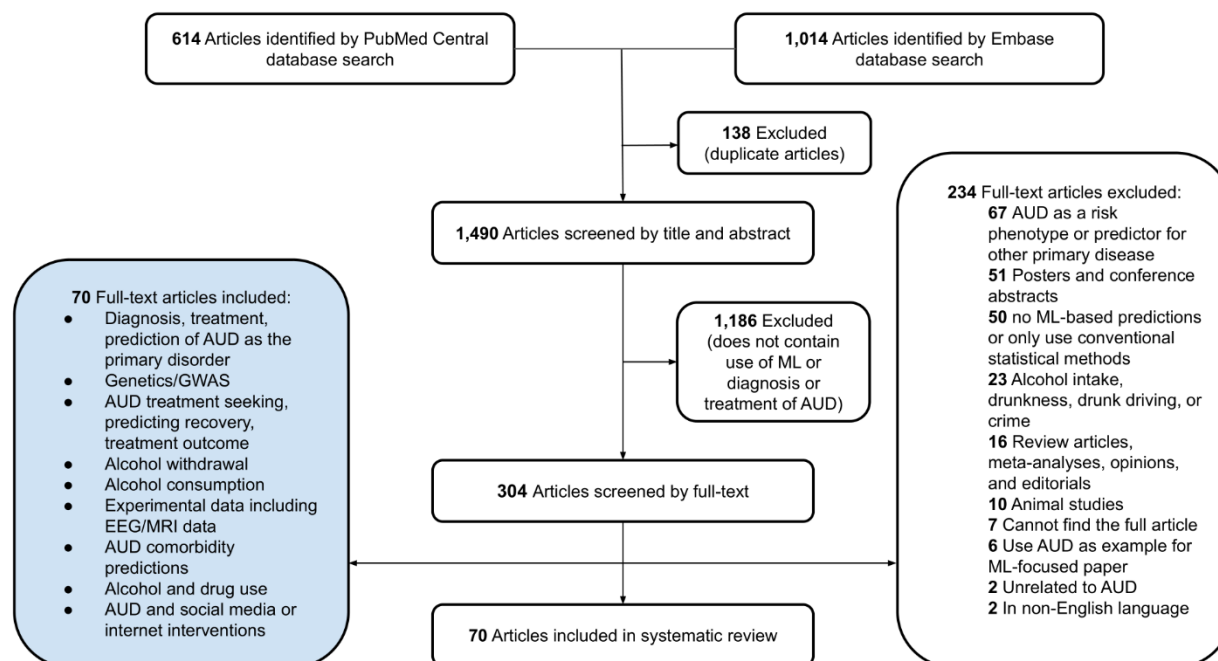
**614** Articles identified by PubMed Central database search

**1,014** Articles identified by Embase database search

**138** Excluded (duplicate articles)

**1,490** Articles screened by title and abstract

**1,186** Excluded (does not contain use of ML or diagnosis or treatment of AUD)

**304** Articles screened by full-text

**70** Articles included in systematic review

**70** Full-text articles included:
- Diagnosis, treatment, prediction of AUD as the primary disorder
- Genetics/GWAS
- AUD treatment seeking, predicting recovery, treatment outcome
- Alcohol withdrawal
- Alcohol consumption
- Experimental data including EEG/MRI data
- AUD comorbidity predictions
- Alcohol and drug use
- AUD and social media or internet interventions

**234** Full-text articles excluded:
**67** AUD as a risk phenotype or predictor for other primary disease
**51** Posters and conference abstracts
**50** no ML-based predictions or only use conventional statistical methods
**23** Alcohol intake, drunkness, drunk driving, or crime
**16** Review articles, meta-analyses, opinions, and editorials
**10** Animal studies
**7** Cannot find the full article
**6** Use AUD as example for ML-focused paper
**2** Unrelated to AUD
**2** In non-English language